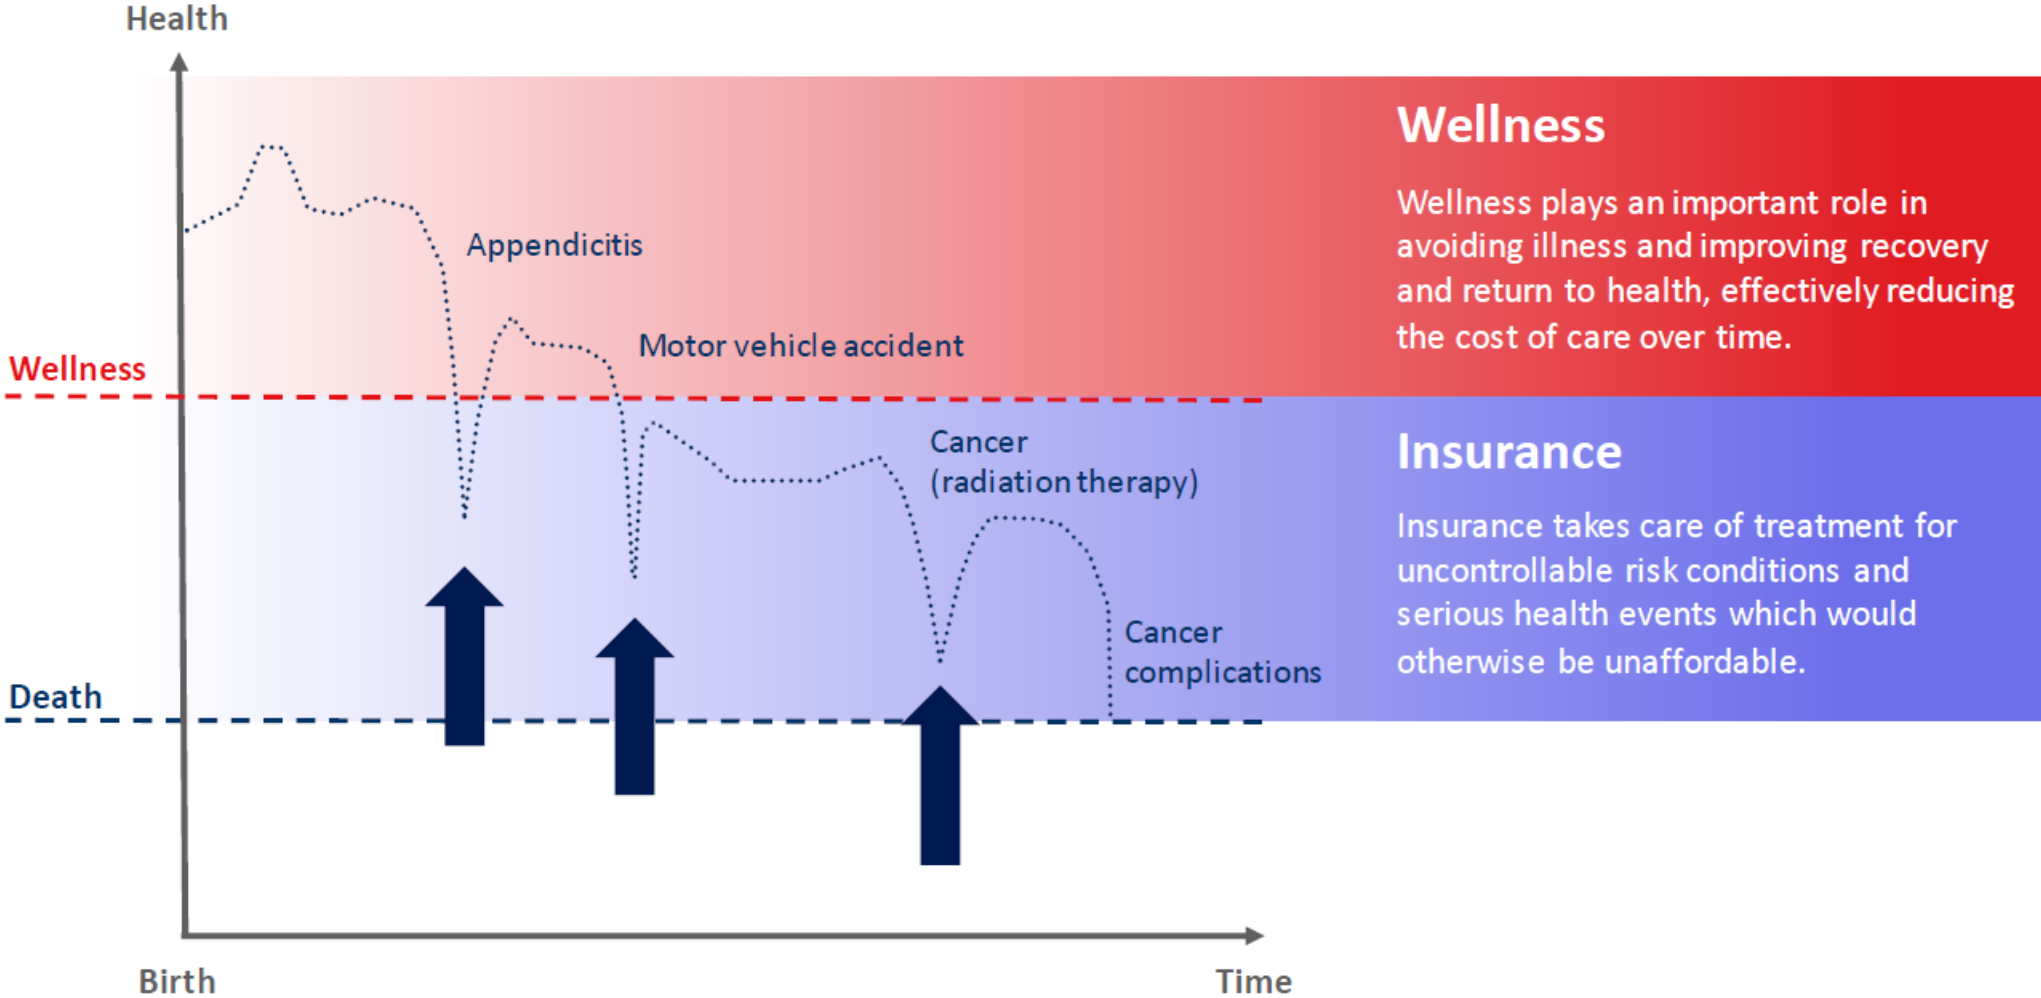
Health

Wellness

Death

Appendicitis

Motor vehicle accident

Cancer
(radiation therapy)

Cancer
complications

Birth

Time

Wellness

Wellness plays an important role in avoiding illness and improving recovery and return to health, effectively reducing the cost of care over time.

Insurance

Insurance takes care of treatment for uncontrollable risk conditions and serious health events which would otherwise be unaffordable.